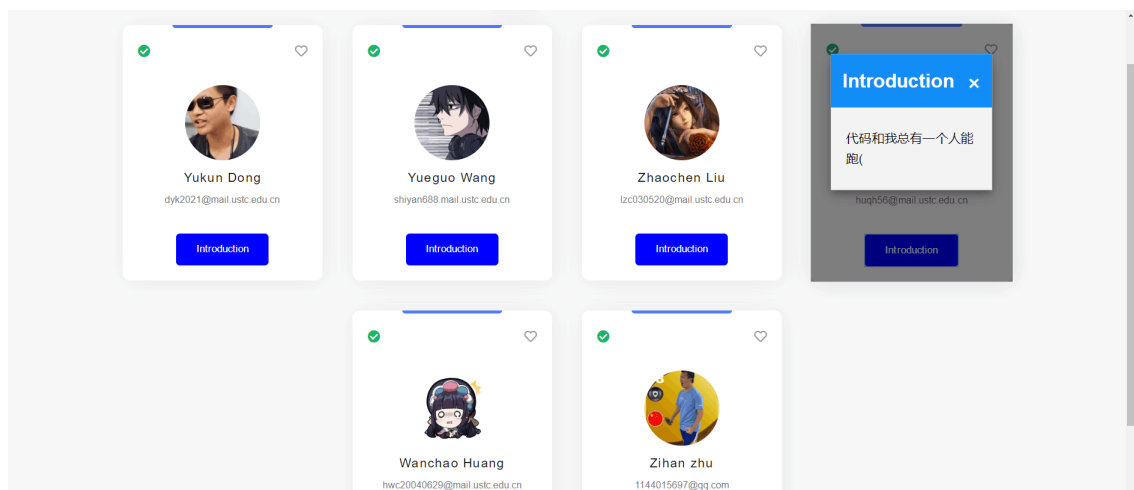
Yukun Dong
dyk2021@mail.ustc.edu.cn
Introduction

Yueguo Wang
shiyan688.mail.ustc.edu.cn
Introduction

Zhaochen Liu
lzc030520@mail.ustc.edu.cn
Introduction

Introduction ×
代码和我总有一个人能跑(
huqh56@mail.ustc.edu.cn
Introduction

Wanchao Huang
hwc20040629@mail.ustc.edu.cn

Zihan zhu
1144015697@qq.com